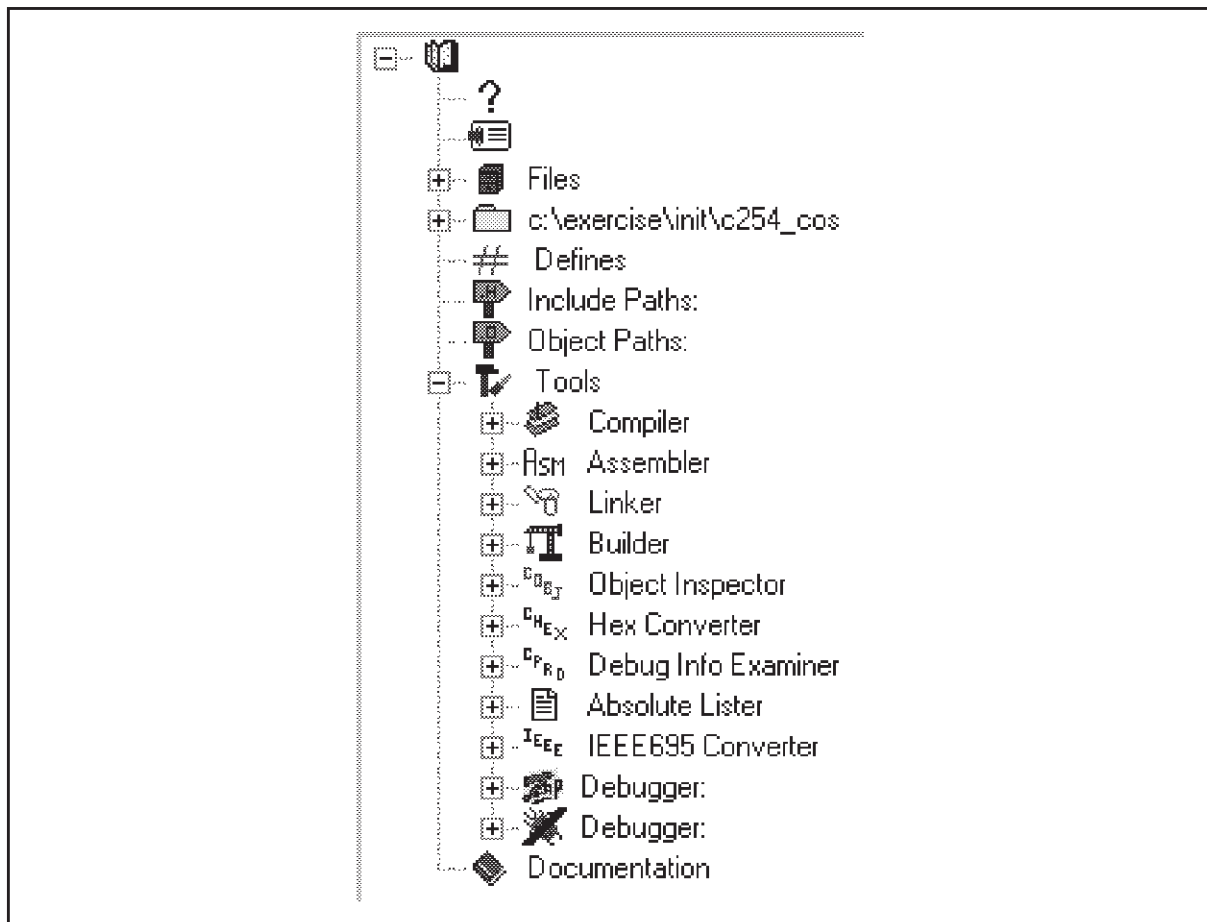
?

Files

c:\exercise\init\c254_cos

Defines

Include Paths:

Object Paths:

Tools

Compiler

Asm Assembler

Linker

Builder

Object Inspector

Hex Converter

Debug Info Examiner

Absolute Lister

IEEE695 Converter

Debugger:

Debugger:

Documentation